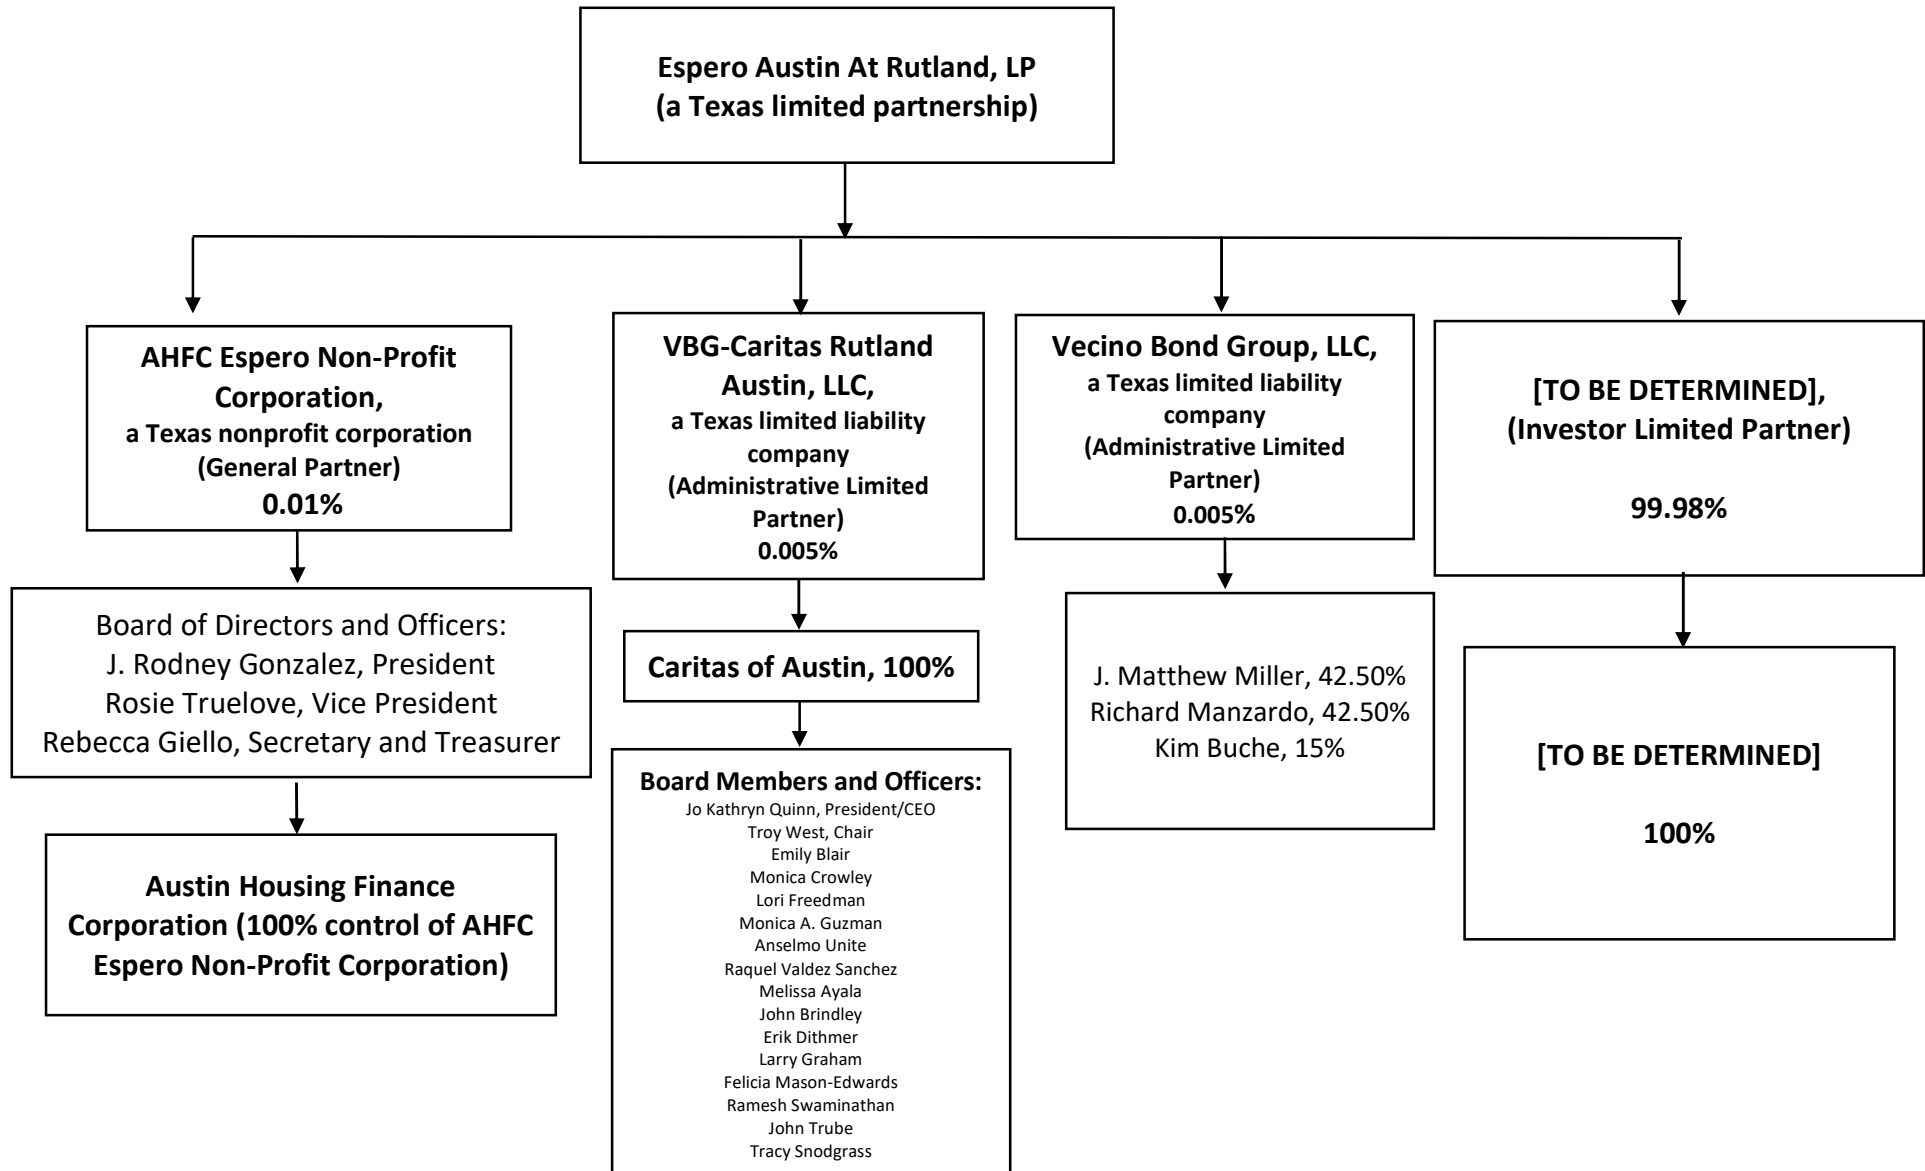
Espero Austin At Rutland, LP
(a Texas limited partnership)

AHFC Espero Non-Profit Corporation,
a Texas nonprofit corporation
(General Partner)
0.01%

Board of Directors and Officers:
J. Rodney Gonzalez, President
Rosie Truelove, Vice President
Rebecca Giello, Secretary and Treasurer

Austin Housing Finance Corporation (100% control of AHFC Espero Non-Profit Corporation)

VBG-Caritas Rutland Austin, LLC,
a Texas limited liability company
(Administrative Limited Partner)
0.005%

Caritas of Austin, 100%

Board Members and Officers:
Jo Kathryn Quinn, President/CEO
Troy West, Chair
Emily Blair
Monica Crowley
Lori Freedman
Monica A. Guzman
Anselmo Unite
Raquel Valdez Sanchez
Melissa Ayala
John Brindley
Erik Dithmer
Larry Graham
Felicia Mason-Edwards
Ramesh Swaminathan
John Trube
Tracy Snodgrass

Vecino Bond Group, LLC,
a Texas limited liability company
(Administrative Limited Partner)
0.005%

J. Matthew Miller, 42.50%
Richard Manzardo, 42.50%
Kim Buche, 15%

[TO BE DETERMINED],
(Investor Limited Partner)

99.98%

[TO BE DETERMINED]

100%